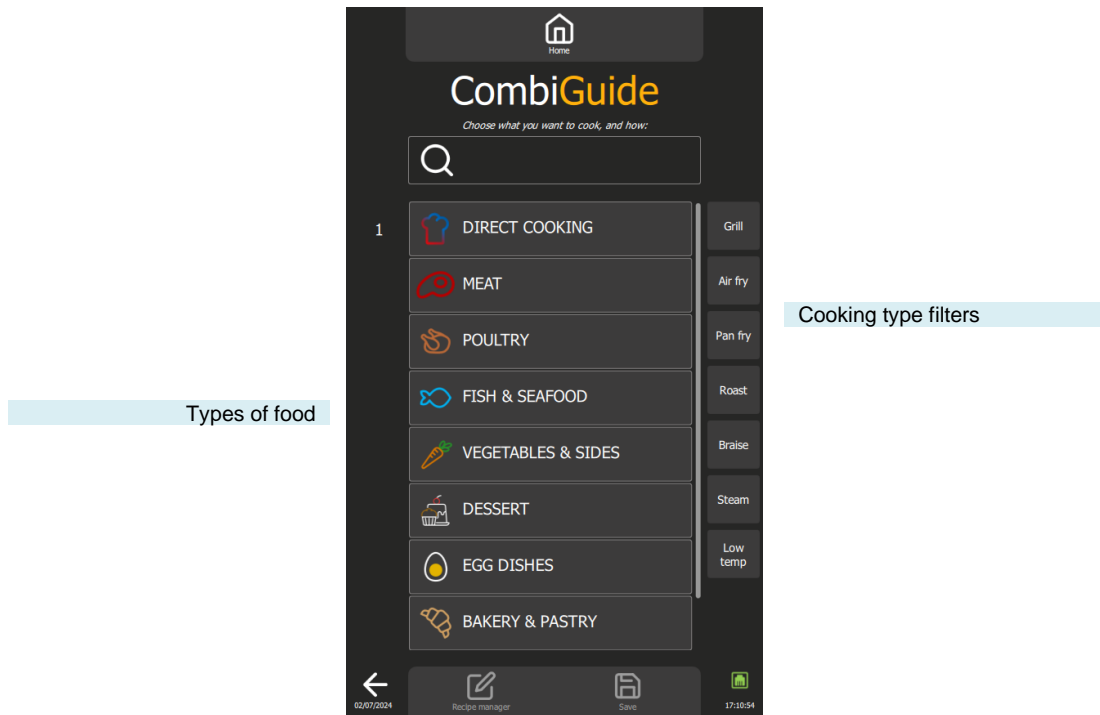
Home

CombiGuide

Choose what you want to cook, and how:

1

DIRECT COOKING

MEAT

POULTRY

FISH & SEAFOOD

VEGETABLES & SIDES

DESSERT

EGG DISHES

BAKERY & PASTRY

Grill

Air fry

Pan fry

Roast

Braise

Steam

Low temp

Cooking type filters

Types of food

02/07/2024

Recipe manager

Save

17:10:54